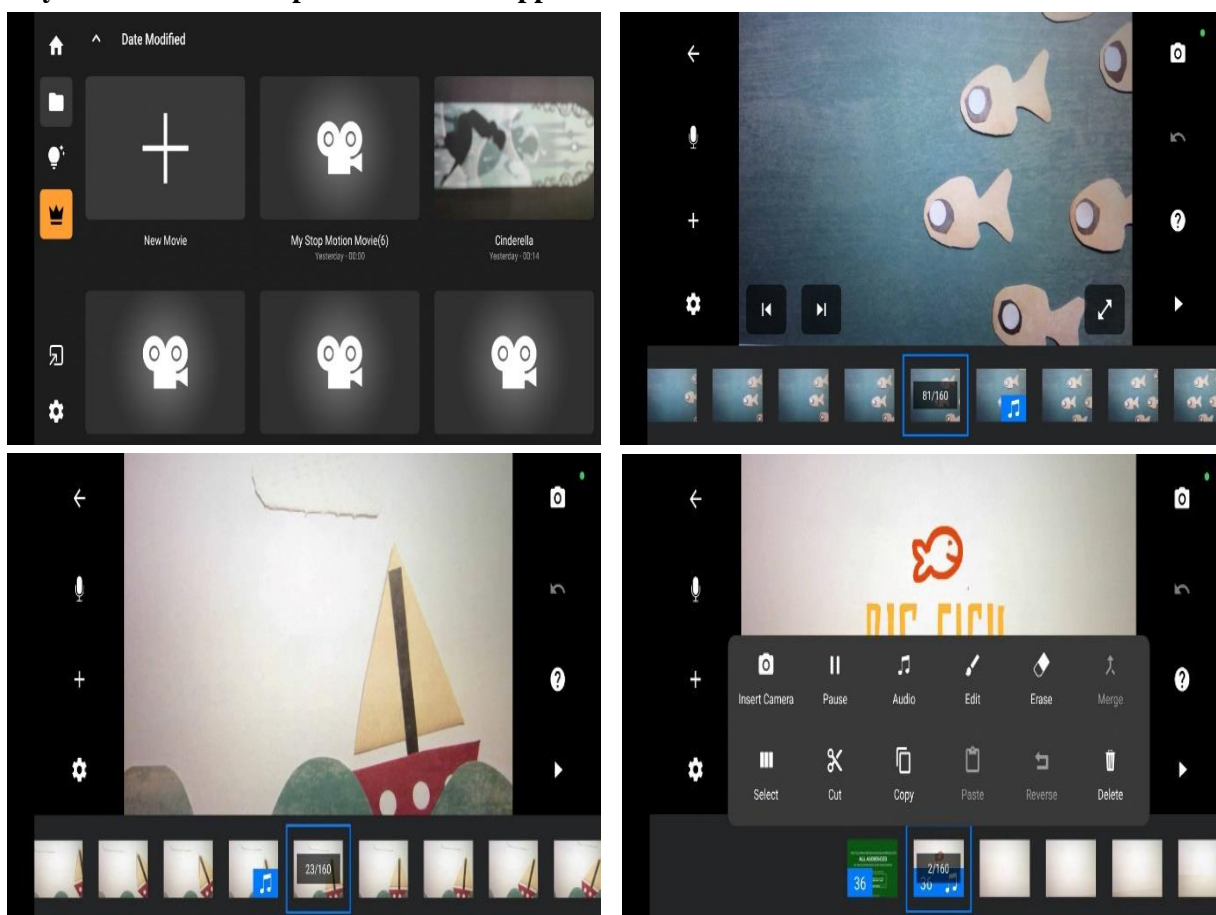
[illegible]

Date Modified

New Movie

My Stop Motion Movie(6)
Yesterday - 00:00

Cinderella
Yesterday - 00:14

81/160

23/160

BIG FISH

Insert Camera
Pause
Audio
Edit
Erase
Merge
Select
Cut
Copy
Paste
Reverse
Delete

ALL AUDIENCES

36

2/160
36